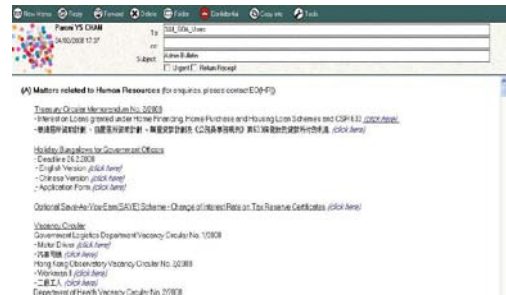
New Memo Reply Forward Delete Folder Confidential Copy into Tools

Fanny YS CHAN
24/02/2008 17:37

To: SSB_SDA_Users
cc:
Subject: Admin Bulletin
Urgent Return Receipt

(A) Matters related to Human Resources (for enquiries, please contact EO(HR))

Treasury Circular Memorandum No. 2/2008
- Interest on Loans granted under Home Financing, Home Purchase and Housing Loan Schemes and CSP 8.3 (click here)
- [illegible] (click here)

Holiday Bungalows for Government Officers
- Deadline 26.2.2008
- English Version (click here)
- Chinese Version (click here)
- Application Form (click here)

Optional Save-As-You-Earn (SAYE) Scheme - Change of Interest Rate on Tax Reserve Certificates (click here)

Vacancy Circular
Government Logistics Department Vacancy Circular No. 1/2008
- Motor Driver (click here)
- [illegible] (click here)
Hong Kong Observatory Vacancy Circular No. 2/2008
- Workman II (click here)
- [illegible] (click here)
Department of Health Vacancy Circular No. 2/2008